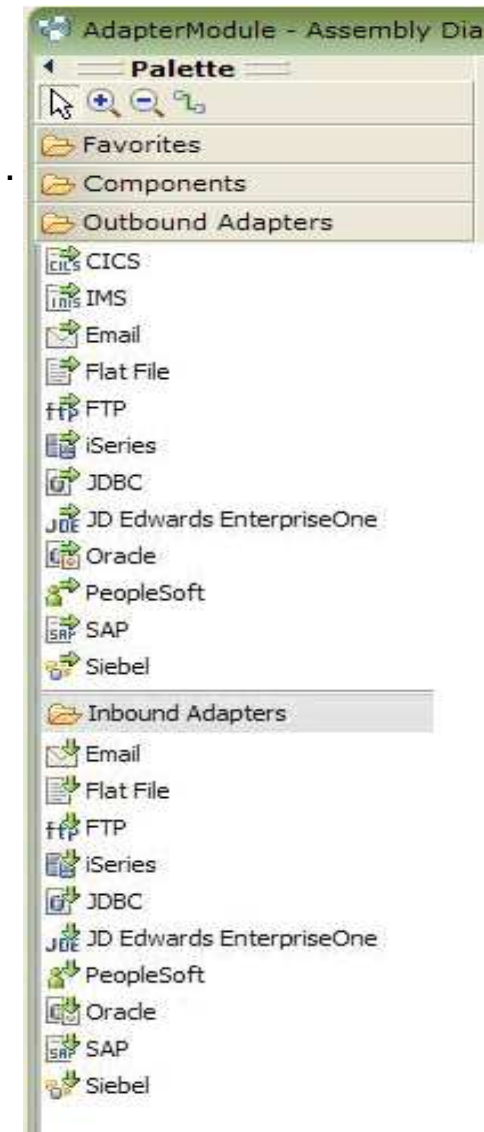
AdapterModule - Assembly Dia

Palette

Favorites

Components

Outbound Adapters

CICS

IMS

Email

Flat File

FTP

iSeries

JDBC

JD Edwards EnterpriseOne

Oracle

PeopleSoft

SAP

Siebel

Inbound Adapters

Email

Flat File

FTP

iSeries

JDBC

JD Edwards EnterpriseOne

PeopleSoft

Oracle

SAP

Siebel